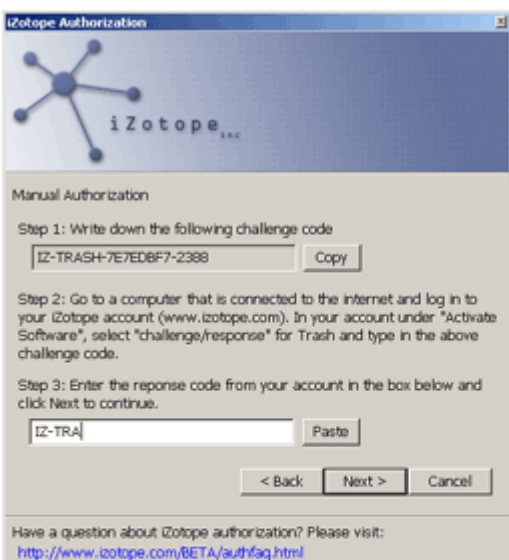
iZotope Authorization

iZotope inc

Manual Authorization

Step 1: Write down the following challenge code

IZ-TRASH-7E7EDBF7-2388

Copy

Step 2: Go to a computer that is connected to the internet and log in to your iZotope account (www.izotope.com). In your account under "Activate Software", select "challenge/response" for Trash and type in the above challenge code.

Step 3: Enter the reponse code from your account in the box below and click Next to continue.

IZ-TRA

Paste

< Back

Next >

Cancel

Have a question about iZotope authorization? Please visit:
http://www.izotope.com/BETA/authfaq.html